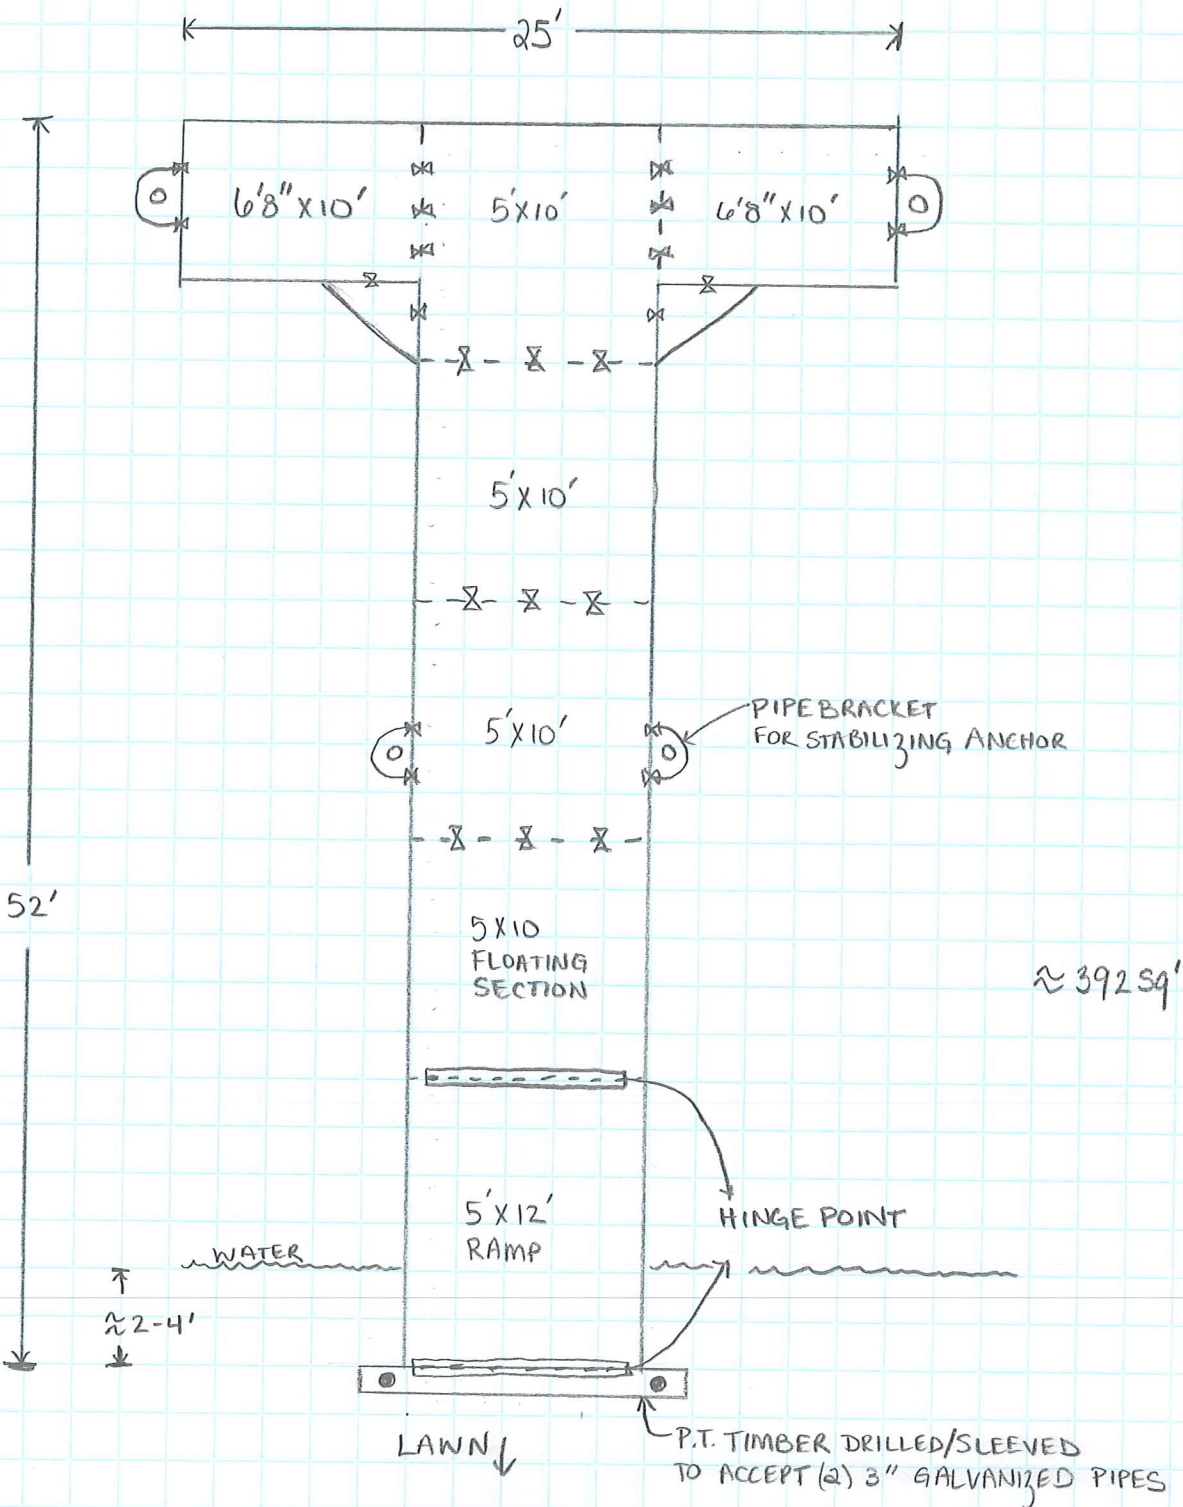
25'

6'8"X10'

5'X10'

6'8"X10'

5'X10'

5'X10'

PIPE BRACKET FOR STABILIZING ANCHOR

52'

5X10 FLOATING SECTION

≈392 SQ'

5'X12' RAMP

HINGE POINT

WATER

≈2-4'

LAWN

P.T. TIMBER DRILLED/SLEEVED TO ACCEPT (2) 3" GALVANIZED PIPES